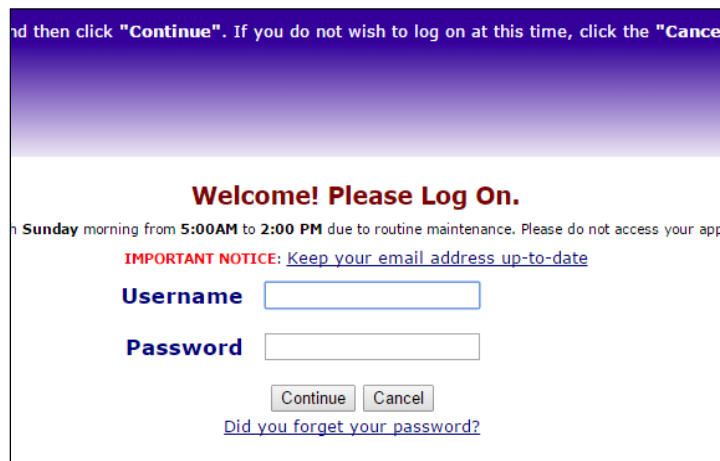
nd then click "Continue". If you do not wish to log on at this time, click the "Cance

Welcome! Please Log On.

h Sunday morning from 5:00AM to 2:00 PM due to routine maintenance. Please do not access your app

IMPORTANT NOTICE: Keep your email address up-to-date

Username

Password

Continue Cancel

Did you forget your password?